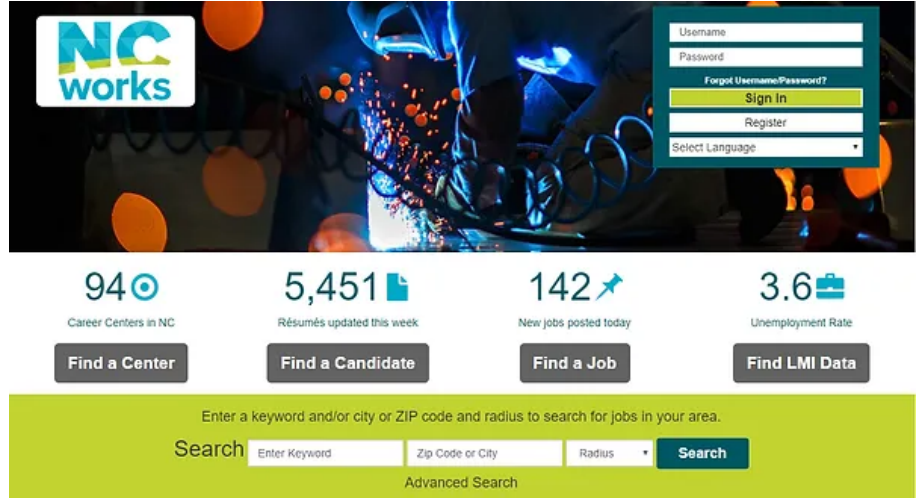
NC works

Username
Password
Forgot Username/Password?
Sign In
Register
Select Language

94
Career Centers in NC
Find a Center

5,451
Résumés updated this week
Find a Candidate

142
New jobs posted today
Find a Job

3.6
Unemployment Rate
Find LMI Data

Enter a keyword and/or city or ZIP code and radius to search for jobs in your area.

Search Enter Keyword Zip Code or City Radius Search

Advanced Search